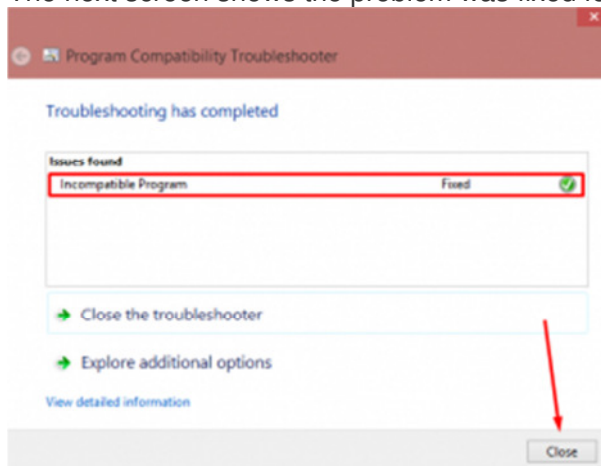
Program Compatibility Troubleshooter

Troubleshooting has completed

| Issues found | |
|---|---|
| Incompatible Program | Fixed |

Close the troubleshooter

Explore additional options

View detailed information

Close